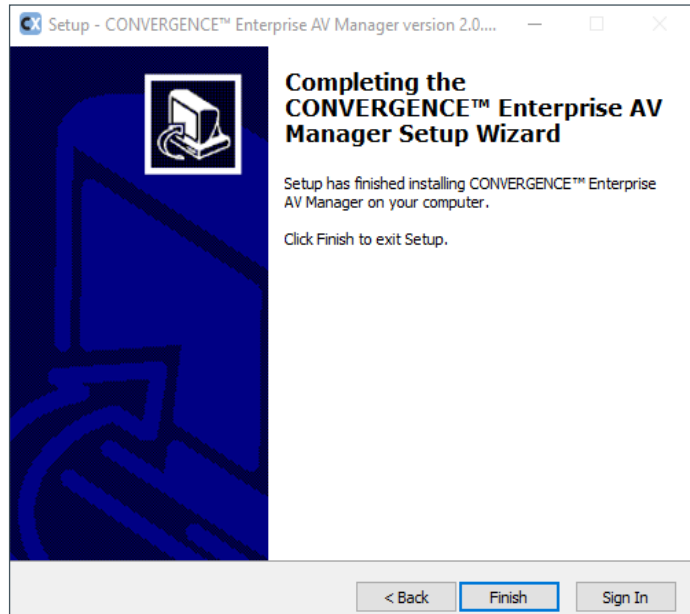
CX Setup - CONVERGENCE™ Enterprise AV Manager version 2.0....

Completing the CONVERGENCE™ Enterprise AV Manager Setup Wizard

Setup has finished installing CONVERGENCE™ Enterprise AV Manager on your computer.

Click Finish to exit Setup.

< Back
Finish
Sign In